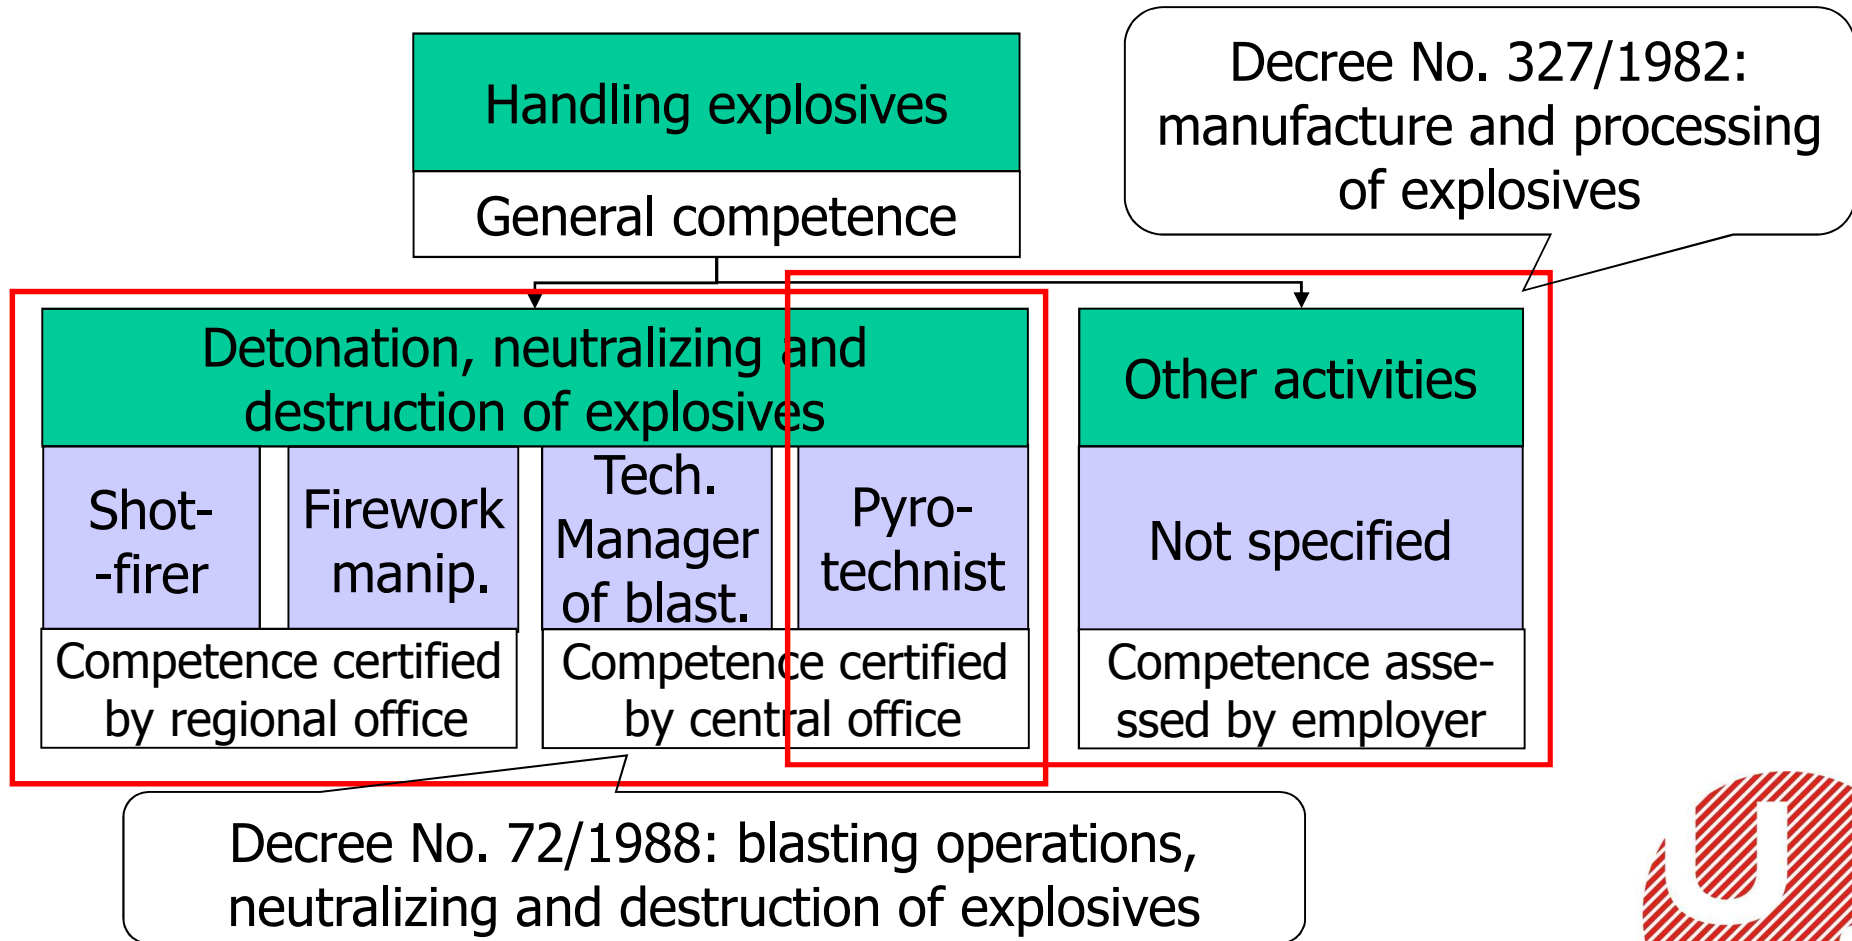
Handling explosives

General competence

Decree No. 327/1982: manufacture and processing of explosives

Detonation, neutralizing and destruction of explosives

Other activities

Shot- -firer

Firework manip.

Tech. Manager of blast.

Pyro- technist

Not specified

Competence certified by regional office

Competence certified by central office

Competence asse- ssed by employer

Decree No. 72/1988: blasting operations, neutralizing and destruction of explosives